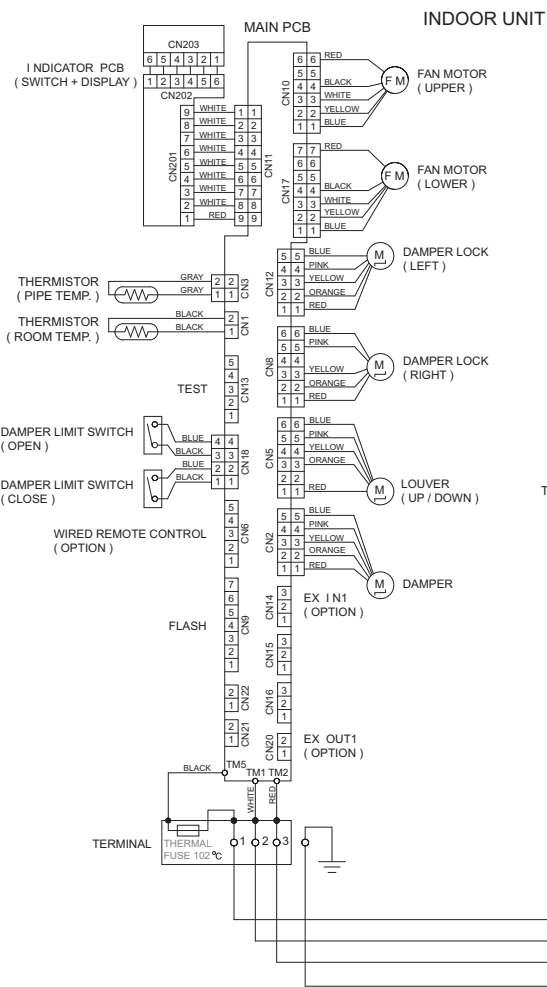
INDOOR UNIT

MAIN PCB

I NDICATOR PCB
( SWITCH + DISPLAY )

CN203
6 5 4 3 2 1
1 2 3 4 5 6
CN202

CN201
9 WHITE
8 WHITE
7 WHITE
6 WHITE
5 WHITE
4 WHITE
3 WHITE
2 WHITE
1 RED

CN11
1 1
2 2
3 3
4 4
5 5
6 6
7 7
8 8
9 9

CN10
6 6 RED
5 5
4 4 BLACK
3 3 WHITE
2 2 YELLOW
1 1 BLUE
F M
FAN MOTOR
( UPPER )

CN17
7 7 RED
6 6
5 5
4 4 BLACK
3 3 WHITE
2 2 YELLOW
1 1 BLUE
F M
FAN MOTOR
( LOWER )

THERMISTOR
( PIPE TEMP. )
GRAY
GRAY
2 2
1 1
CN3

THERMISTOR
( ROOM TEMP. )
BLACK
BLACK
2
1
CN1

CN12
5 5 BLUE
4 4 PINK
3 3 YELLOW
2 2 ORANGE
1 1 RED
M
DAMPER LOCK
( LEFT )

CN8
6 6 BLUE
5 5 PINK
4 4
3 3 YELLOW
2 2 ORANGE
1 1 RED
M
DAMPER LOCK
( RIGHT )

TEST
5
4
3
2
1
CN13

DAMPER LIMIT SWITCH
( OPEN )
BLUE
BLACK
4 4
3 3

DAMPER LIMIT SWITCH
( CLOSE )
BLUE
BLACK
2 2
1 1
CN18

CN5
6 6 BLUE
5 5 PINK
4 4 YELLOW
3 3 ORANGE
2 2
1 1 RED
M
LOUVER
( UP / DOWN )

WIRED REMOTE CONTROL
( OPTION )
5
4
3
2
1
CN6

CN2
5 5 BLUE
4 4 PINK
3 3 YELLOW
2 2 ORANGE
1 1 RED
M
DAMPER

FLASH
7
6
5
4
3
2
1
CN9

CN14
3
2
1
EX I N1
( OPTION )

CN15
3
2
1

CN22
2
1

CN16
3
2
1

CN21
2
1

CN20
2
1
EX OUT1
( OPTION )

BLACK
TM5
TM1 TM2
WHITE
RED

TERMINAL
THERMAL
FUSE 102 ℃
1 2 3

T